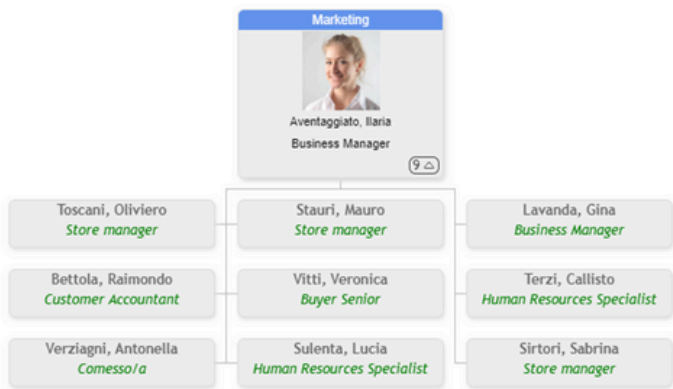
Marketing

Aventaggiato, Ilaria

Business Manager

9

Toscani, Oliviero
Store manager

Stauri, Mauro
Store manager

Lavanda, Gina
Business Manager

Bettola, Raimondo
Customer Accountant

Vitti, Veronica
Buyer Senior

Terzi, Callisto
Human Resources Specialist

Verziagni, Antonella
Comesso/a

Sulenta, Lucia
Human Resources Specialist

Sirtori, Sabrina
Store manager